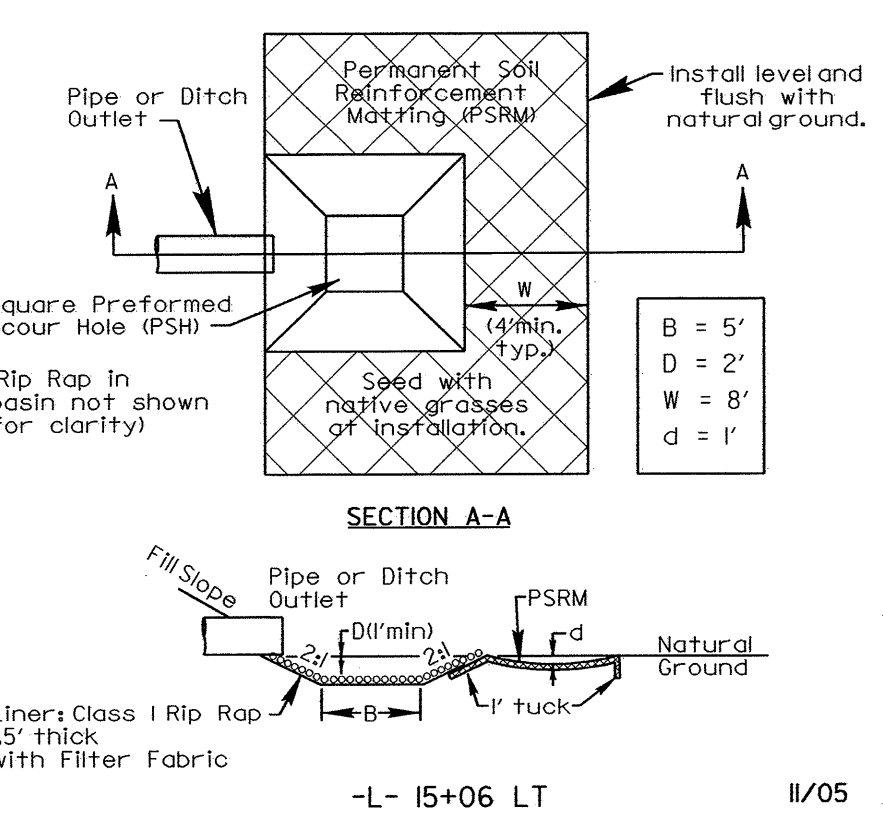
Permanent Soil Reinforcement Matting (PSRM)

Install level and flush with natural ground.

Pipe or Ditch Outlet

A

A

quare Preformed cour Hole (PSH)

W

(4'min. typ.)

| B = 5' |
|---|
| D = 2' |
| W = 8' |
| d = 1' |

Rip Rap in basin not shown for clarity)

Seed with native grasses at installation.

SECTION A-A

Fill Slope

Pipe or Ditch Outlet

PSRM

D(1'min)

d

2:1

2:1

Natural Ground

B

1' tuck

iner: Class I Rip Rap 5' thick with Filter Fabric

-L- 15+06 LT

11/05